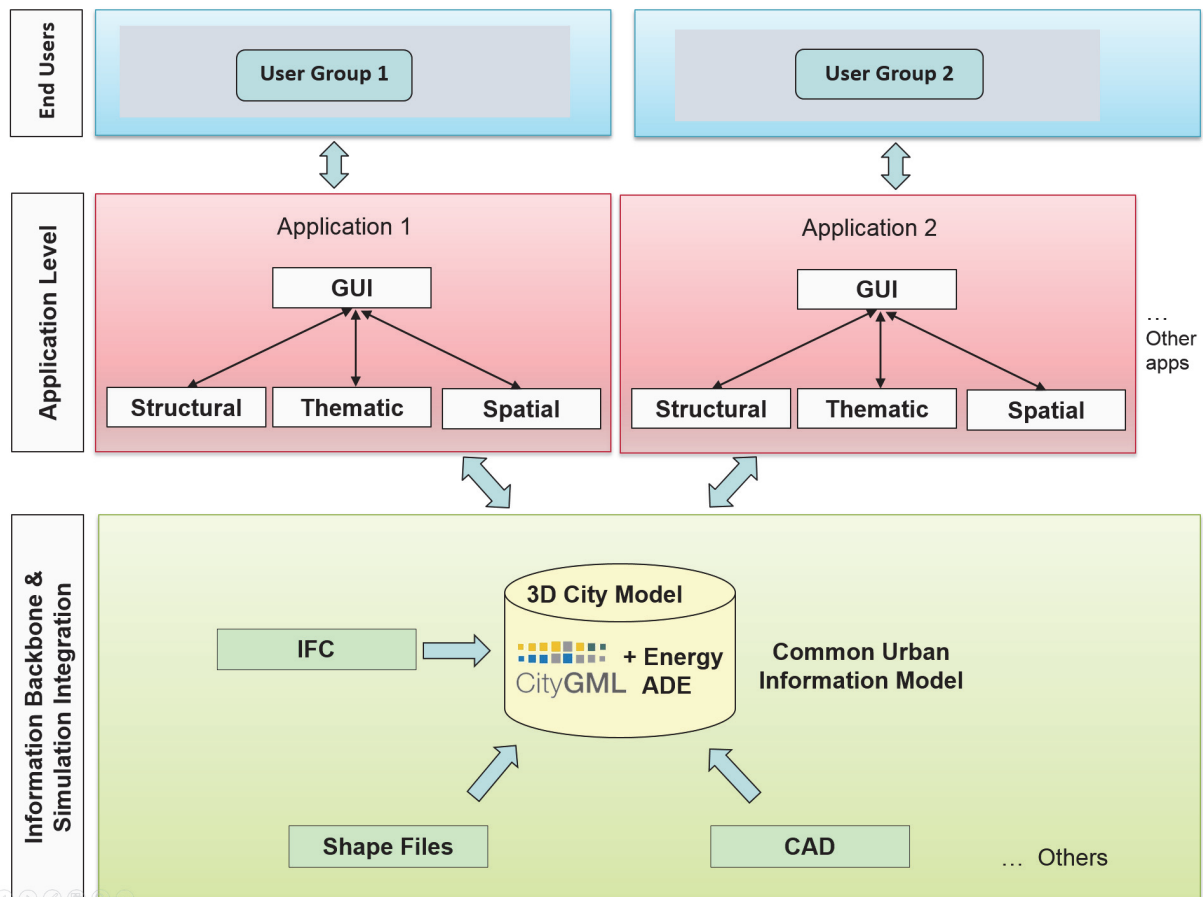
End Users

User Group 1

User Group 2

Application Level

Application 1

GUI

Structural

Thematic

Spatial

Application 2

GUI

Structural

Thematic

Spatial

… Other apps

Information Backbone & Simulation Integration

3D City Model

CityGML + Energy ADE

Common Urban Information Model

IFC

Shape Files

CAD

… Others